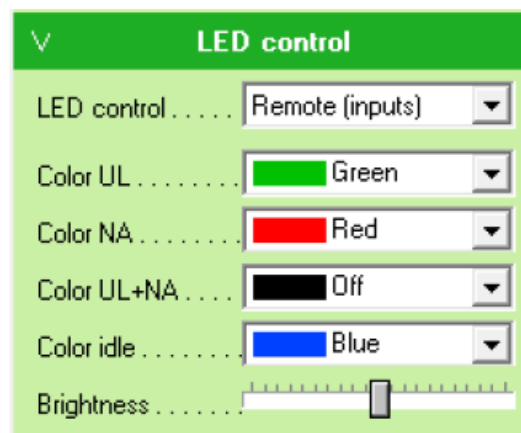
V LED control

LED control . . . . . Remote (inputs)

Color UL . . . . . . . . . Green

Color NA . . . . . . . . . Red

Color UL+NA . . . . Off

Color idle . . . . . . . . Blue

Brightness . . . . . . .